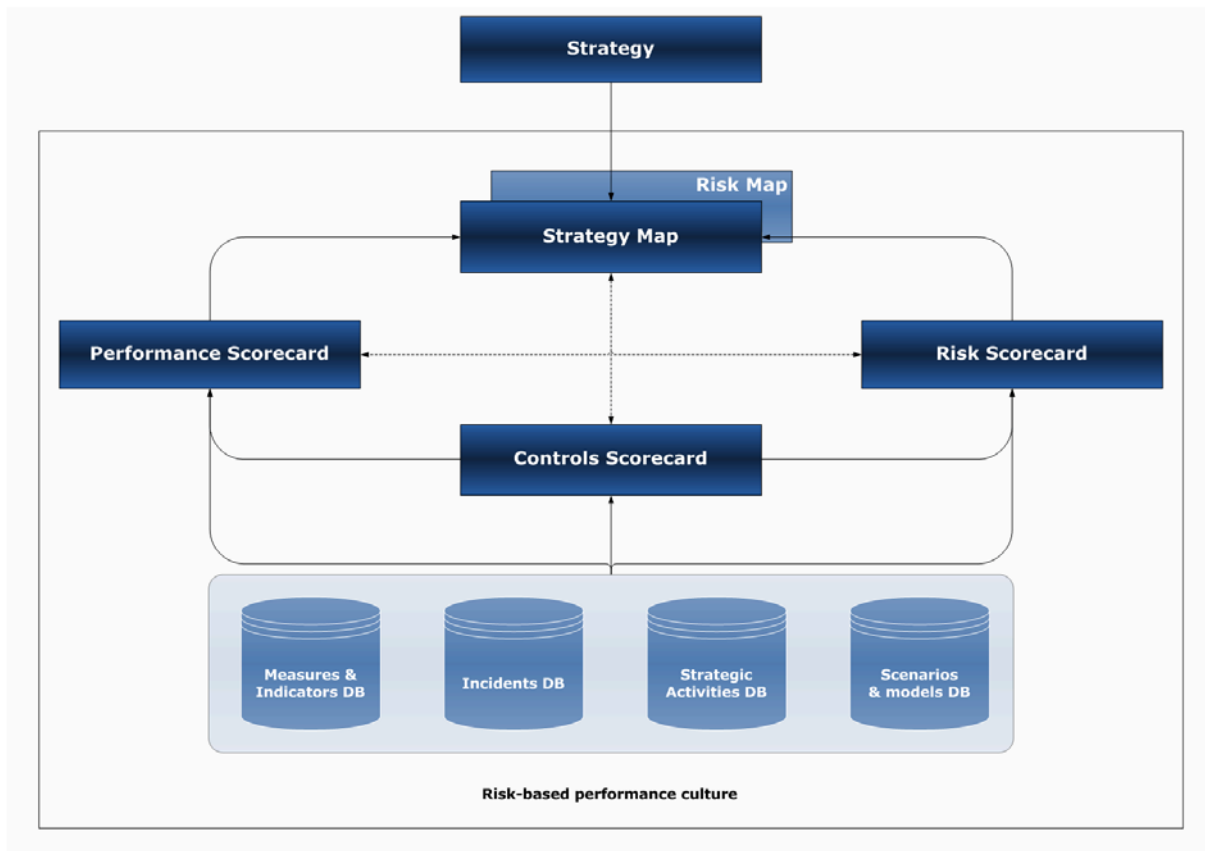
Strategy

Risk Map

Strategy Map

Performance Scorecard

Risk Scorecard

Controls Scorecard

Measures & Indicators DB

Incidents DB

Strategic Activities DB

Scenarios & models DB

Risk-based performance culture